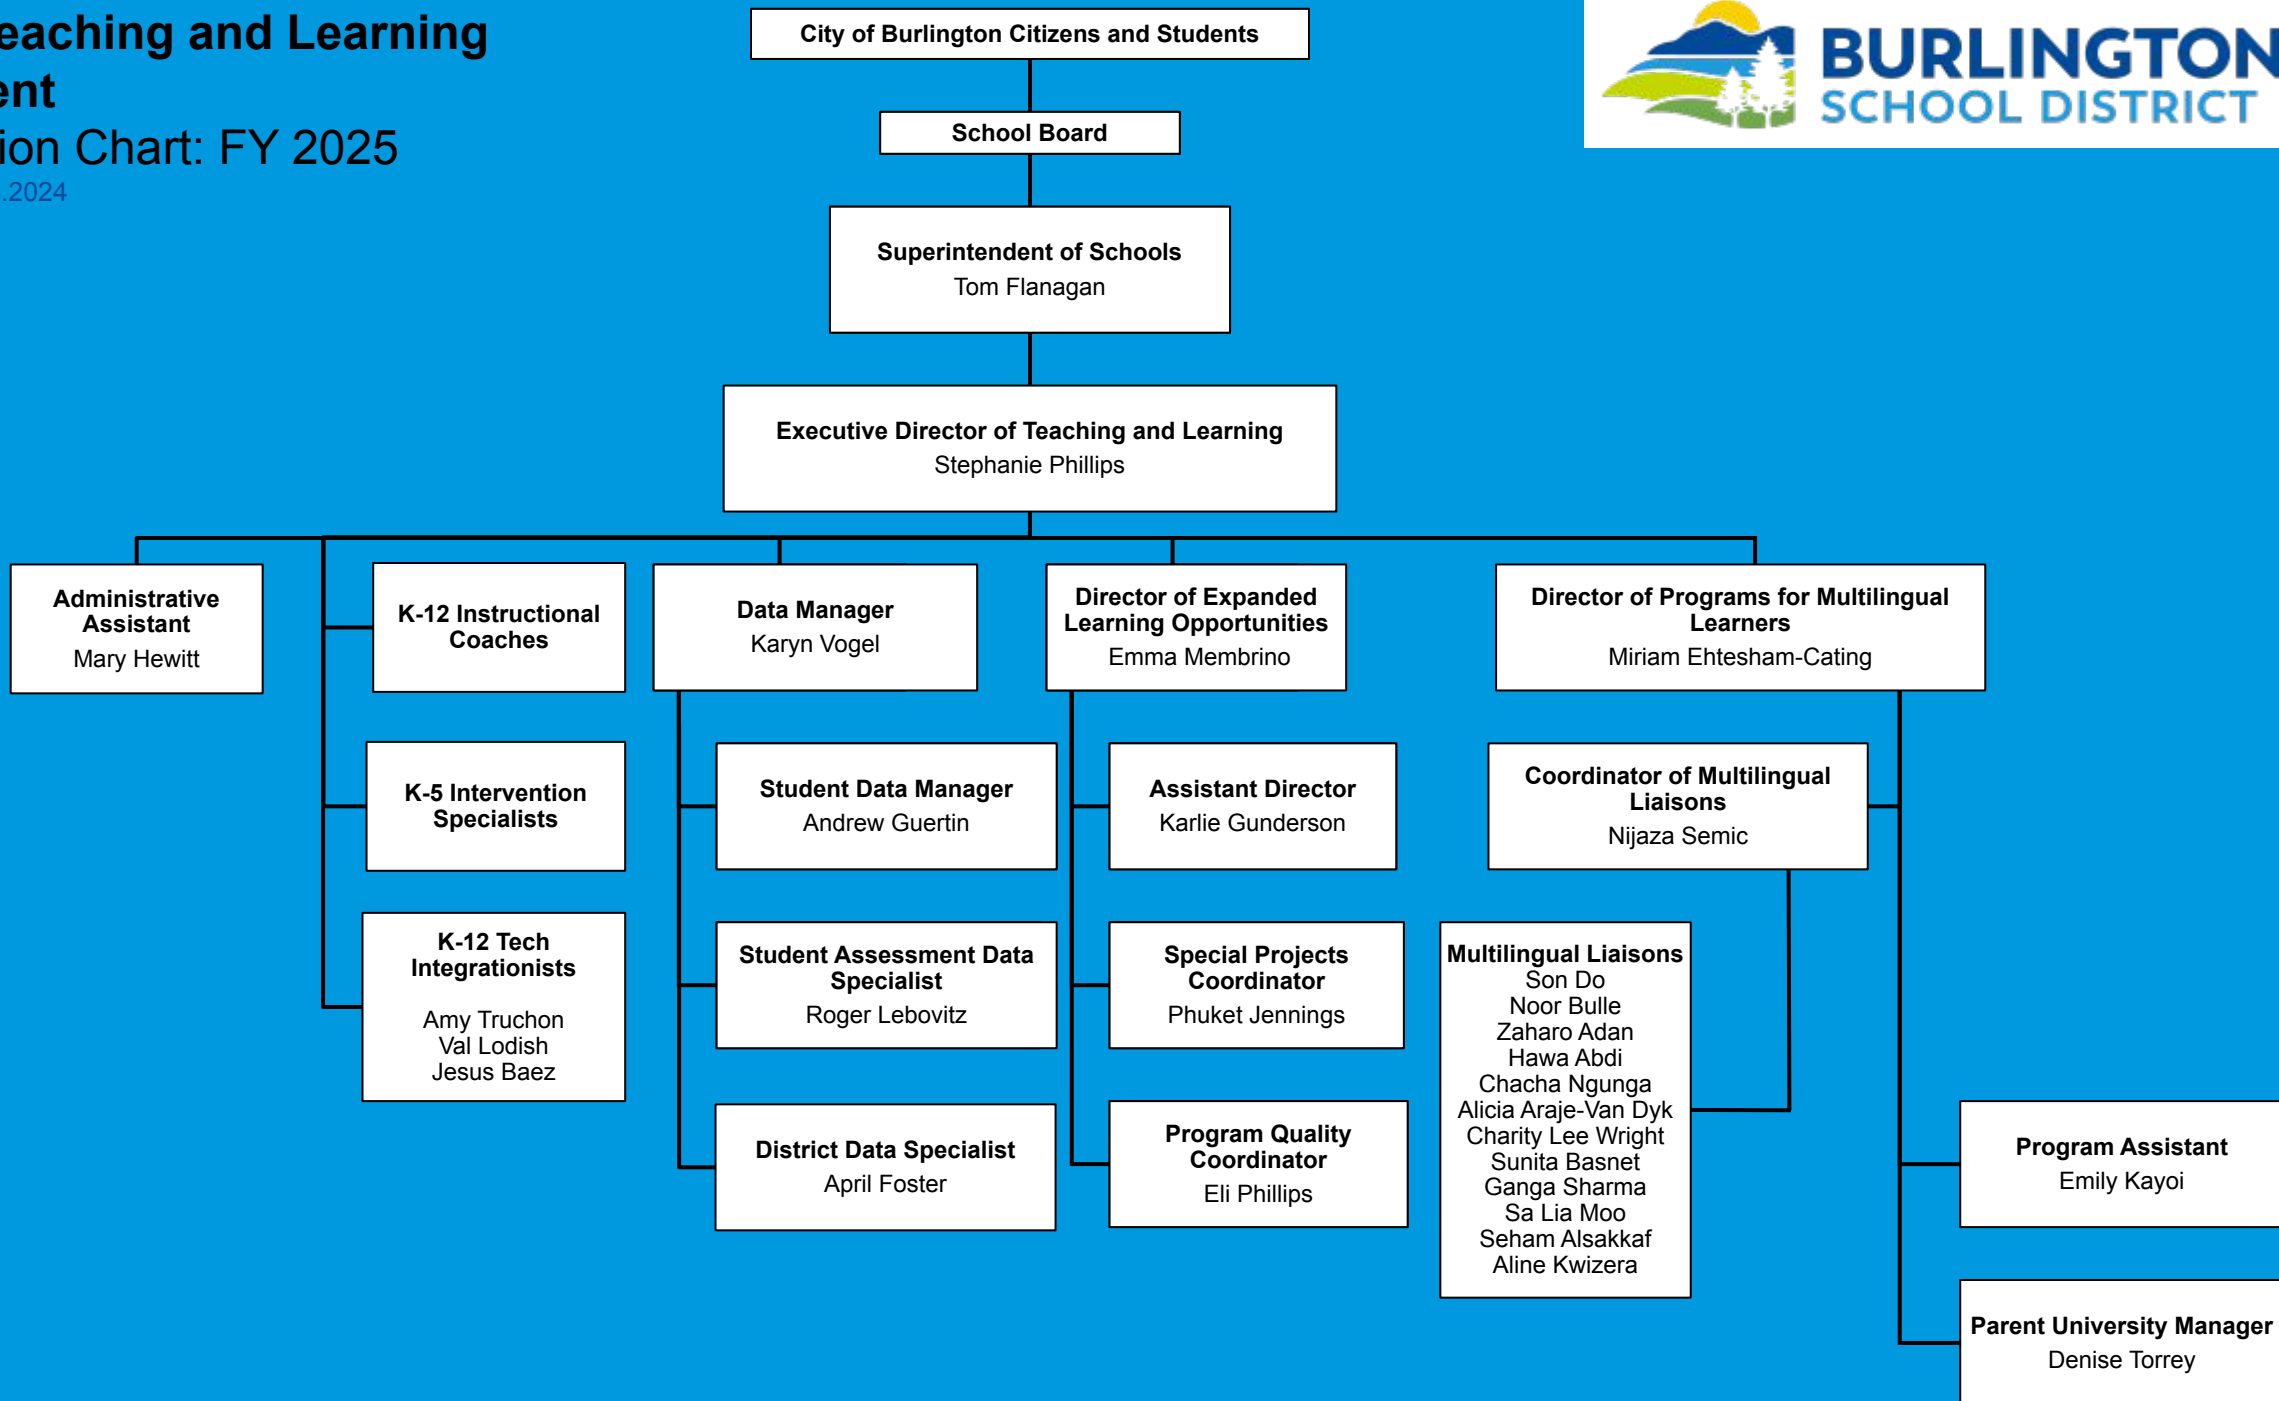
eaching and Learning
ent
ion Chart: FY 2025
.2024

City of Burlington Citizens and Students

School Board

Superintendent of Schools
Tom Flanagan

Executive Director of Teaching and Learning
Stephanie Phillips

BURLINGTON
SCHOOL DISTRICT

Administrative Assistant
Mary Hewitt

K-12 Instructional Coaches

K-5 Intervention Specialists

K-12 Tech Integrationists
Amy Truchon
Val Lodish
Jesus Baez

Data Manager
Karyn Vogel

Student Data Manager
Andrew Guertin

Student Assessment Data Specialist
Roger Lebovitz

District Data Specialist
April Foster

Director of Expanded Learning Opportunities
Emma Membrino

Assistant Director
Karlie Gunderson

Special Projects Coordinator
Phuket Jennings

Program Quality Coordinator
Eli Phillips

Director of Programs for Multilingual Learners
Miriam Ehtesham-Cating

Coordinator of Multilingual Liaisons
Nijaza Semic

Multilingual Liaisons
Son Do
Noor Bulle
Zaharo Adan
Hawa Abdi
Chacha Ngunga
Alicia Araje-Van Dyk
Charity Lee Wright
Sunita Basnet
Ganga Sharma
Sa Lia Moo
Seham Alsakkaf
Aline Kwizera

Program Assistant
Emily Kayoi

Parent University Manager
Denise Torrey